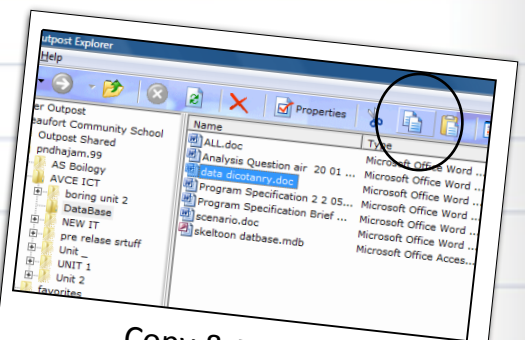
Outpost Explorer
Help
Properties
er Outpost
eaufort Community School
Outpost Shared
pndhajam.99
AS Boilogy
AVCE ICT
boring unit 2
DataBase
NEW IT
pre relase srtuff
Unit _
UNIT 1
Unit 2
favorites
Name
ALL.doc
Analysis Question air 20 01 ...
data dicotanry.doc
Program Specification 2 2 05...
Program Specification Brief ...
scenario.doc
skeltoon datbase.mdb
Type
Microsoft Office Word ...
Microsoft Office Word ...
Microsoft Office Word ...
Microsoft Office Word ...
Microsoft Office Word ...
Microsoft Office Word ...
Microsoft Office Acces...
Copy & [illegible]